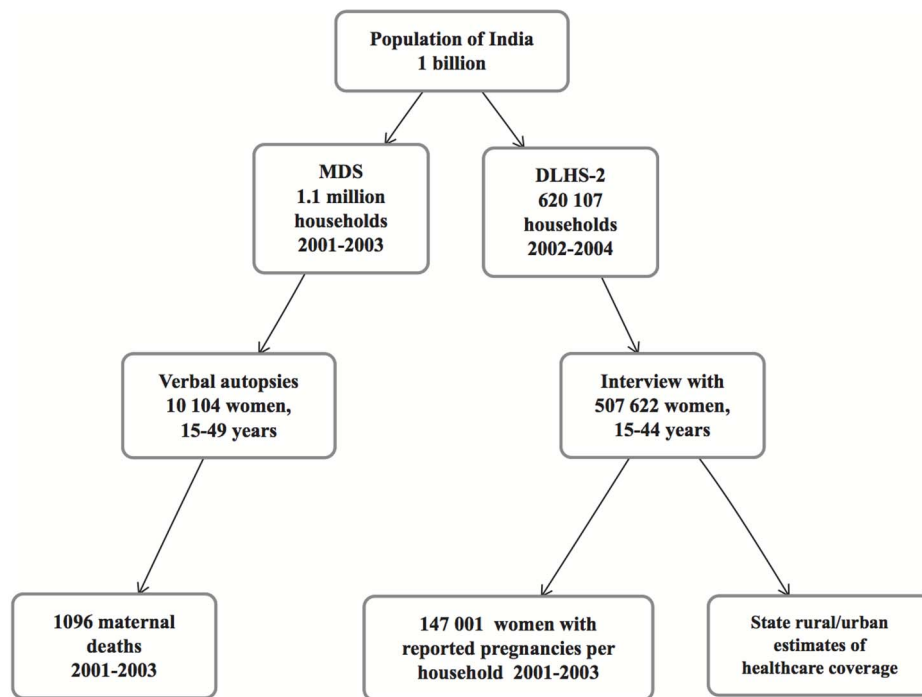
Population of India
1 billion

MDS
1.1 million
households
2001-2003

DLHS-2
620 107
households
2002-2004

Verbal autopsies
10 104 women,
15-49 years

Interview with
507 622 women,
15-44 years

1096 maternal
deaths
2001-2003

147 001 women with
reported pregnancies per
household 2001-2003

State rural/urban
estimates of
healthcare coverage